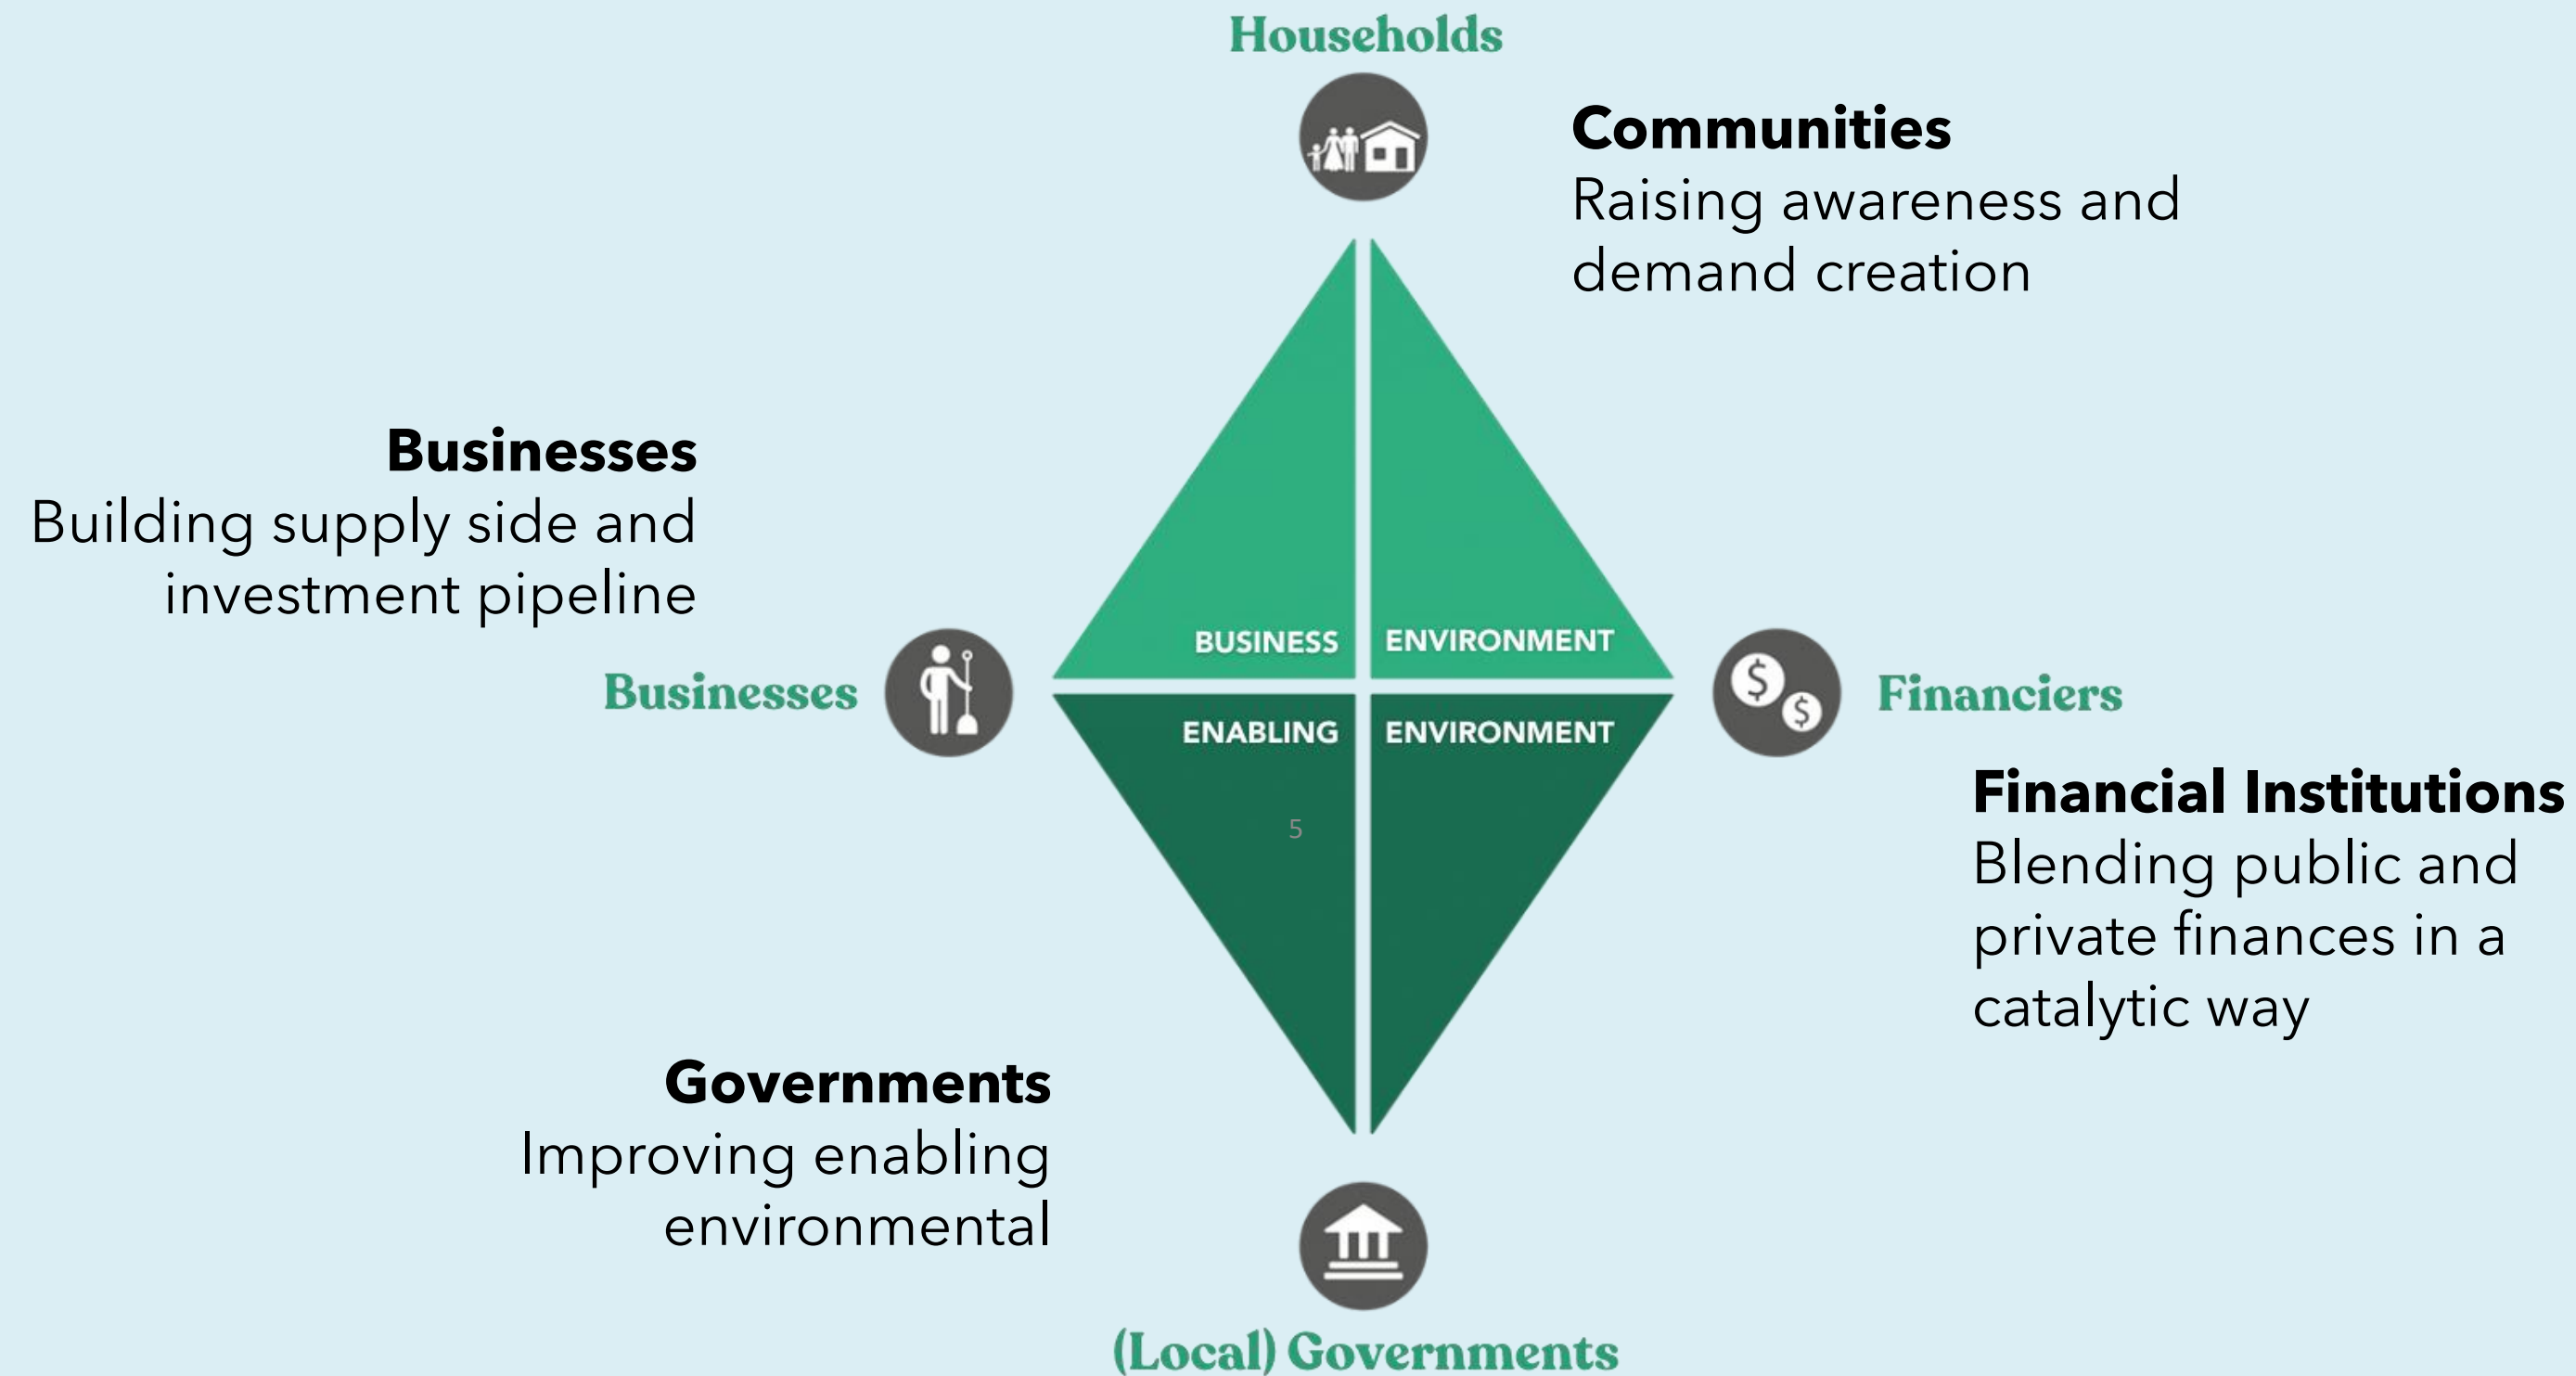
Households

Communities
Raising awareness and demand creation

Businesses
Building supply side and investment pipeline

BUSINESS ENVIRONMENT

Businesses

Financiers

ENABLING ENVIRONMENT

5

Financial Institutions
Blending public and private finances in a catalytic way

Governments
Improving enabling environmental

(Local) Governments